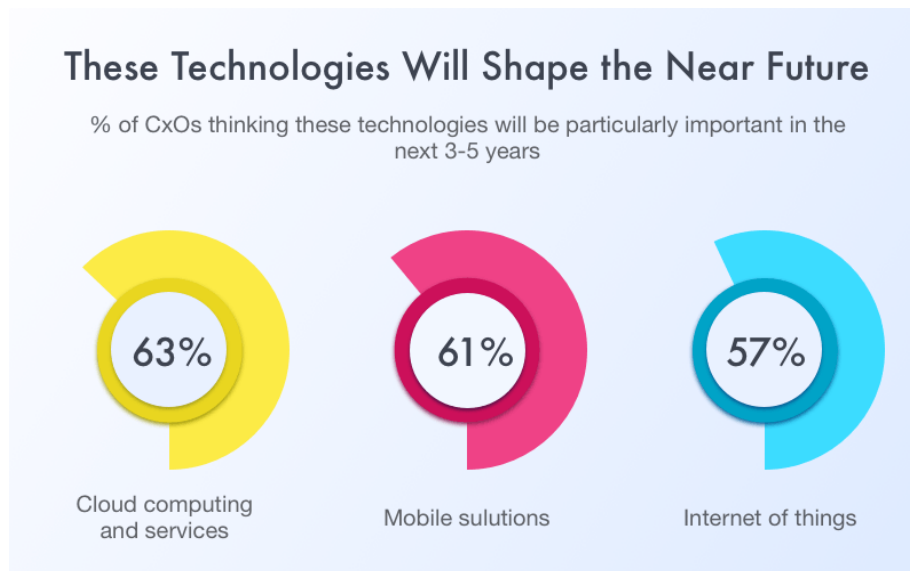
These Technologies Will Shape the Near Future

% of CxOs thinking these technologies will be particularly important in the next 3-5 years

63%

Cloud computing and services

61%

Mobile sulutions

57%

Internet of things